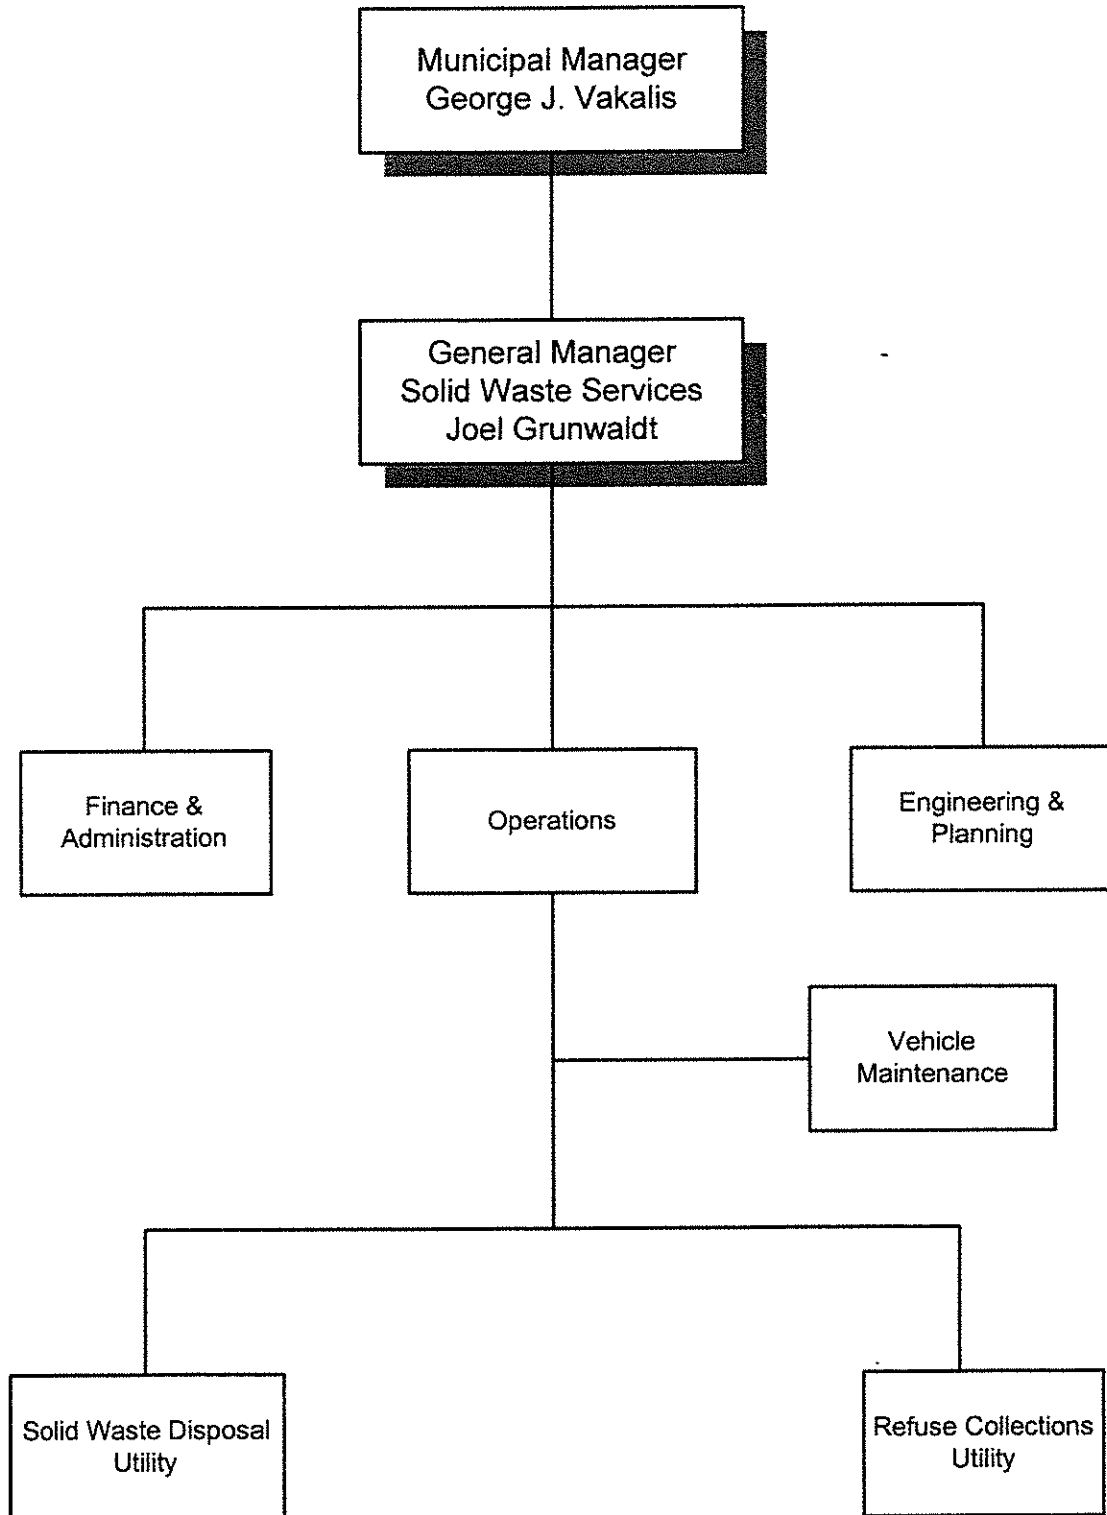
Municipal Manager
George J. Vakalis

General Manager
Solid Waste Services
Joel Grunwaldt

Finance &
Administration

Operations

Engineering &
Planning

Vehicle
Maintenance

Solid Waste Disposal
Utility

Refuse Collections
Utility